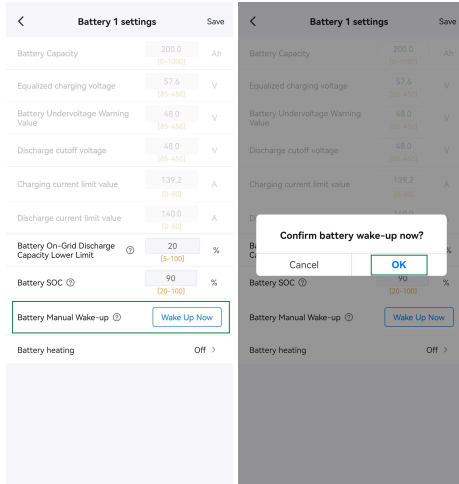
<

Battery 1 settings

Save

Battery Capacity

200.0
[0~1000]

Ah

Equalized charging voltage

57.6
[35~450]

V

Battery Undervoltage Warning Value

48.0
[35~450]

V

Discharge cutoff voltage

48.0
[35~450]

V

Charging current limit value

139.2
[0~50]

A

Discharge current limit value

140.0
[0~50]

A

Battery On-Grid Discharge Capacity Lower Limit

20
[5~100]

%

Battery SOC

90
[20~100]

%

Battery Manual Wake-up

Wake Up Now

Battery heating

Off >

<

Battery 1 settings

Save

Battery Capacity

200.0
[0~1000]

Ah

Equalized charging voltage

57.6
[35~450]

V

Battery Undervoltage Warning Value

48.0
[35~450]

V

Discharge cutoff voltage

48.0
[35~450]

V

Charging current limit value

139.2
[0~50]

A

Confirm battery wake-up now?

Cancel

OK

Battery SOC

90
[20~100]

%

Battery Manual Wake-up

Wake Up Now

Battery heating

Off >